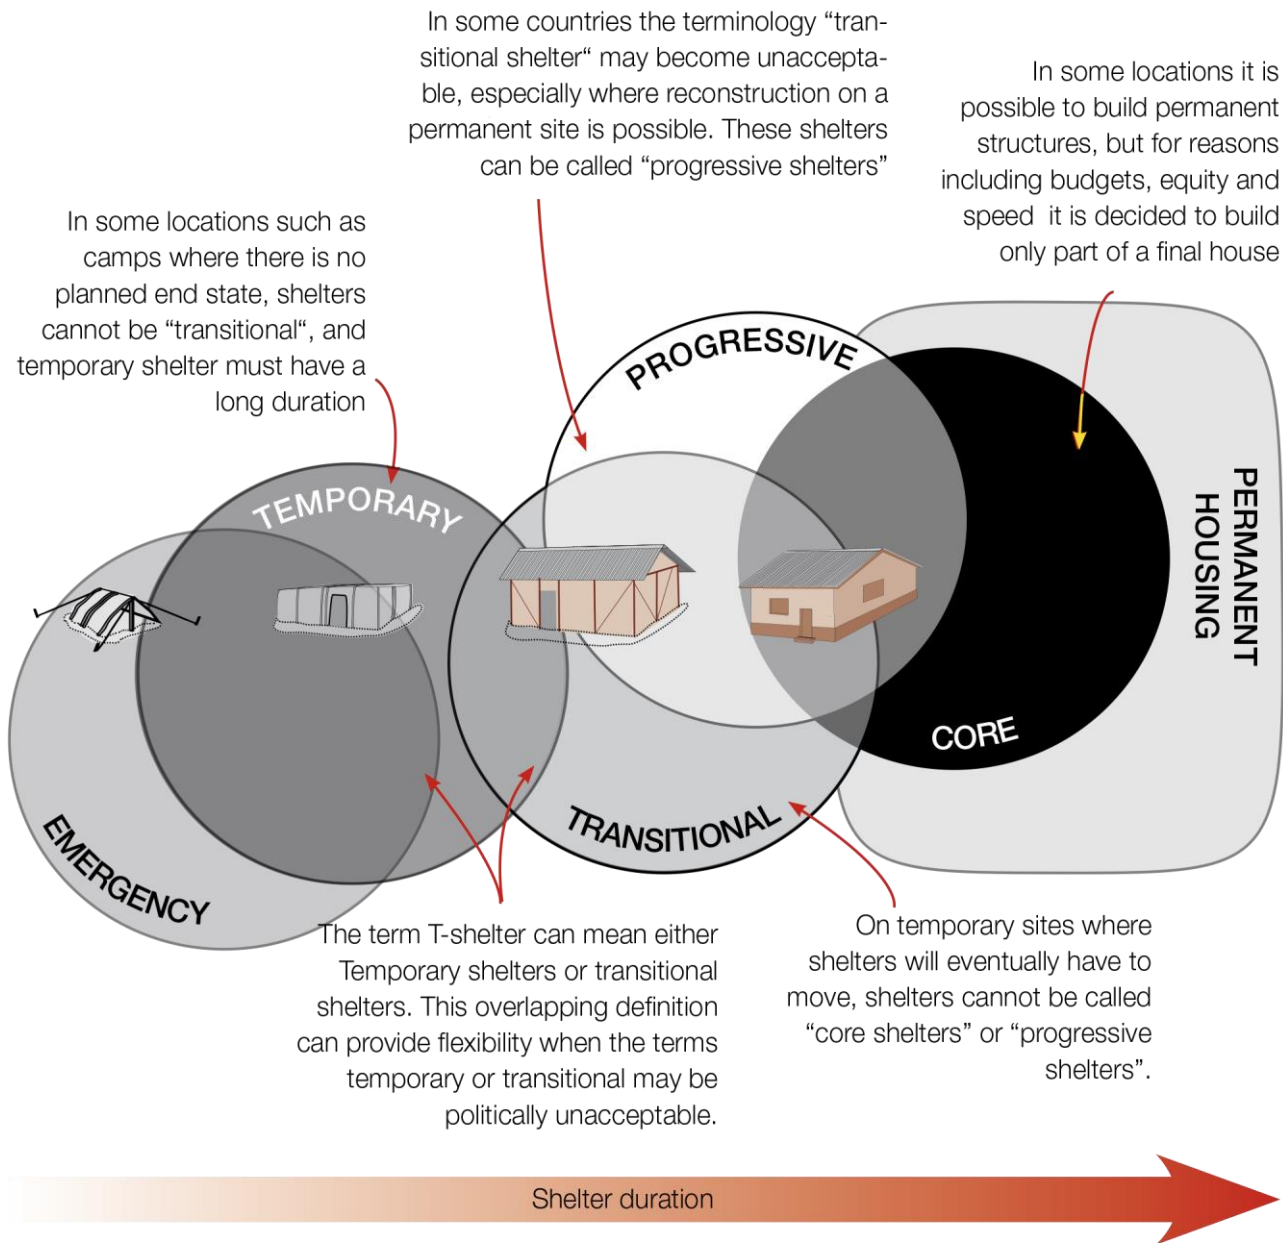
In some countries the terminology “transitional shelter“ may become unacceptable, especially where reconstruction on a permanent site is possible. These shelters can be called “progressive shelters”

In some locations it is possible to build permanent structures, but for reasons including budgets, equity and speed it is decided to build only part of a final house

In some locations such as camps where there is no planned end state, shelters cannot be “transitional“, and temporary shelter must have a long duration

PROGRESSIVE

TEMPORARY

PERMANENT HOUSING

CORE

TRANSITIONAL

EMERGENCY

The term T-shelter can mean either Temporary shelters or transitional shelters. This overlapping definition can provide flexibility when the terms temporary or transitional may be politically unacceptable.

On temporary sites where shelters will eventually have to move, shelters cannot be called “core shelters” or “progressive shelters”.

Shelter duration